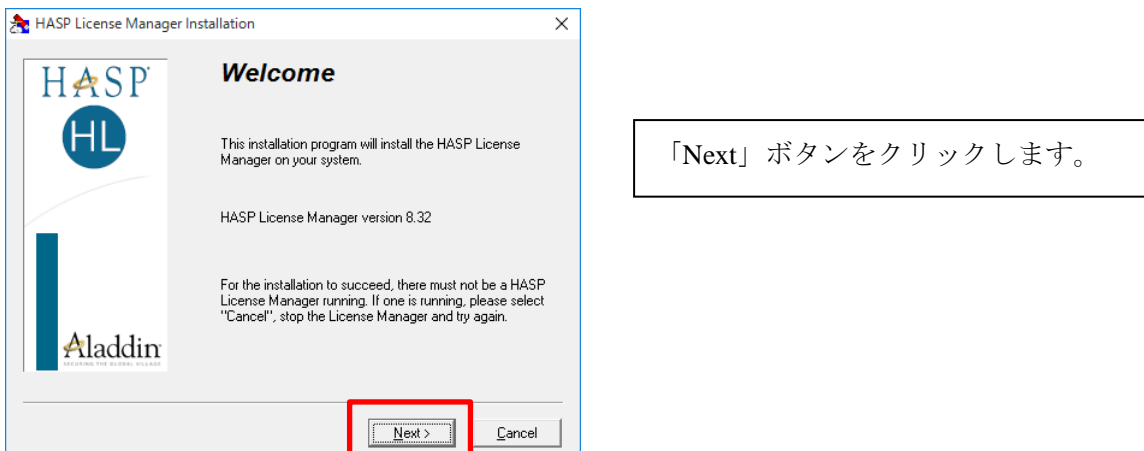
HASP License Manager Installation

×

HASP

HL

Aladdin
SECURING THE GLOBAL VILLAGE

Welcome

This installation program will install the HASP License Manager on your system.

HASP License Manager version 8.32

For the installation to succeed, there must not be a HASP License Manager running. If one is running, please select "Cancel", stop the License Manager and try again.

Next >

Cancel

「Next」ボタンをクリックします。